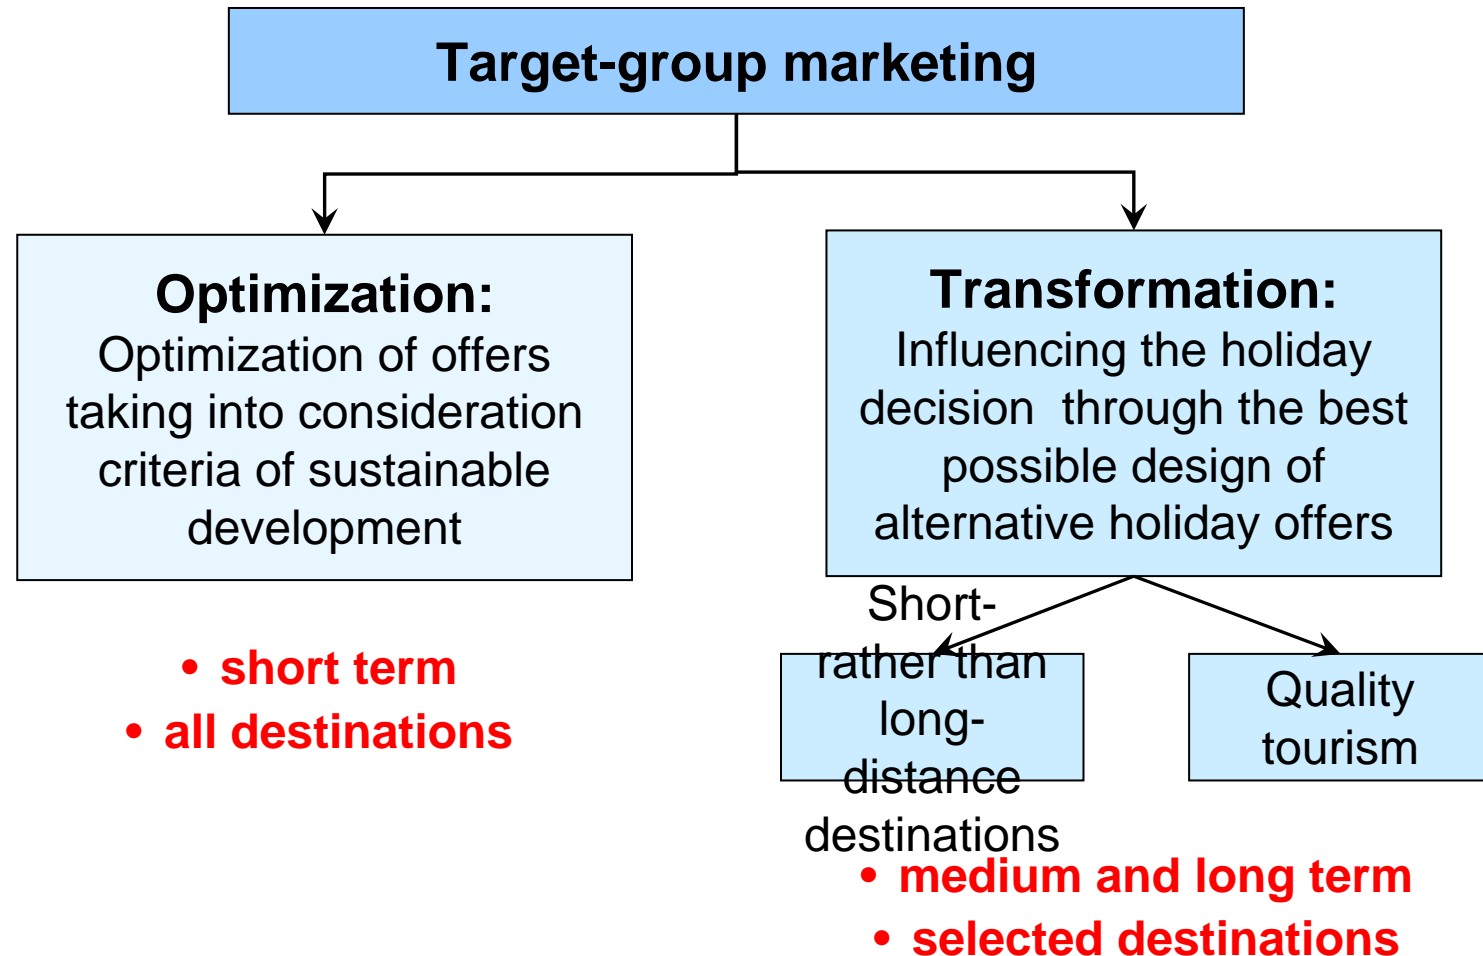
Target-group marketing

Optimization:
Optimization of offers taking into consideration criteria of sustainable development

Transformation:
Influencing the holiday decision through the best possible design of alternative holiday offers

• short term
• all destinations

Short- rather than long-distance destinations

Quality tourism

• medium and long term
• selected destinations